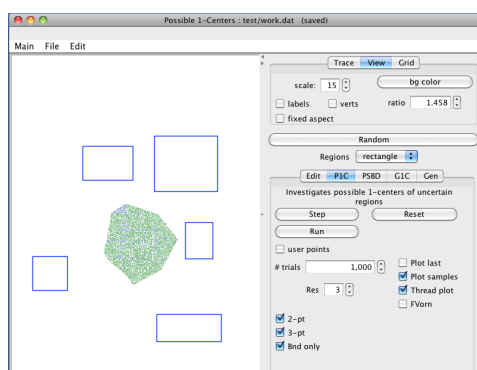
Possible 1-Centers : test/work.dat (saved)

Main File Edit

Trace View Grid

scale: 15

bg color

labels

verts

ratio 1.458

fixed aspect

Random

Regions rectangle

Edit P1C PSBD G1C Gen

Investigates possible 1-centers of uncertain regions

Step

Reset

Run

user points

# trials 1,000

Plot last

Plot samples

Thread plot

Res 3

FVorn

2-pt

3-pt

Bnd only